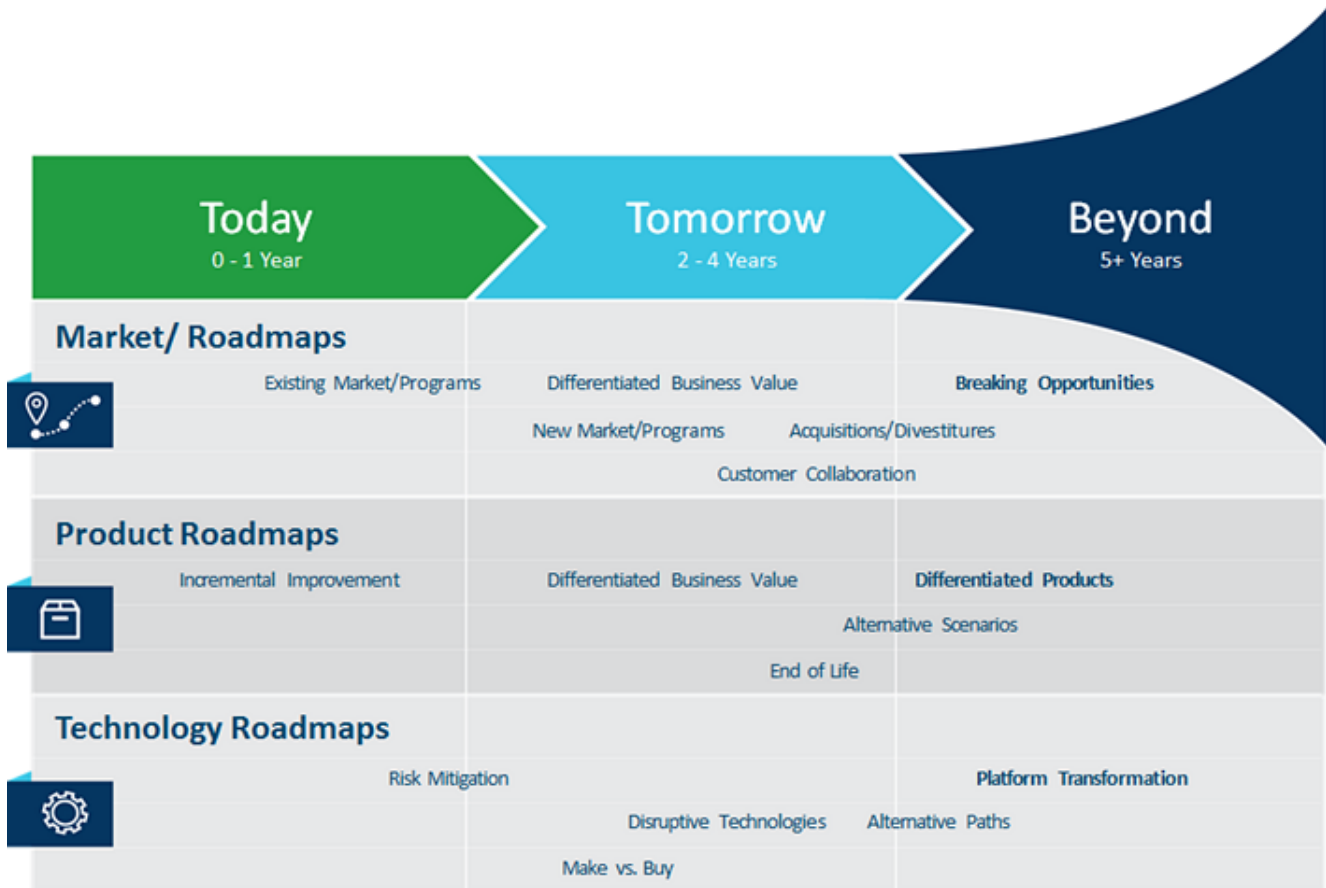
Today
0 - 1 Year

Tomorrow
2 - 4 Years

Beyond
5+ Years

Market/ Roadmaps

Existing Market/Programs

Differentiated Business Value

Breaking Opportunities

New Market/Programs

Acquisitions/Divestitures

Customer Collaboration

Product Roadmaps

Incremental Improvement

Differentiated Business Value

Differentiated Products

Alternative Scenarios

End of Life

Technology Roadmaps

Risk Mitigation

Platform Transformation

Disruptive Technologies

Alternative Paths

Make vs. Buy